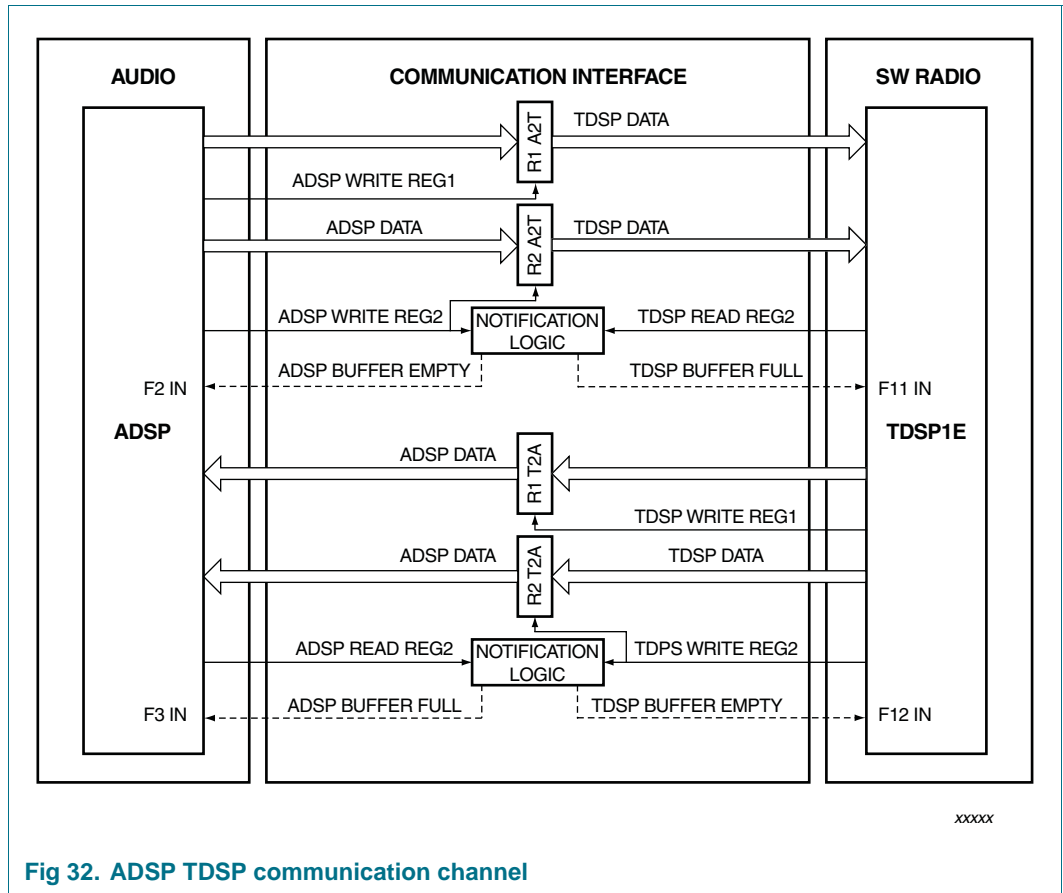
AUDIO

COMMUNICATION INTERFACE

SW RADIO

R1 A2T

TDSP DATA

ADSP WRITE REG1

ADSP DATA

R2 A2T

TDSP DATA

ADSP WRITE REG2

NOTIFICATION LOGIC

TDSP READ REG2

F2 IN

ADSP BUFFER EMPTY

TDSP BUFFER FULL

F11 IN

ADSP

TDSP1E

ADSP DATA

R1 T2A

TDSP WRITE REG1

ADSP DATA

R2 T2A

TDSP DATA

ADSP READ REG2

NOTIFICATION LOGIC

TDPS WRITE REG2

F3 IN

ADSP BUFFER FULL

TDSP BUFFER EMPTY

F12 IN

xxxxx

Fig 32. ADSP TDSP communication channel